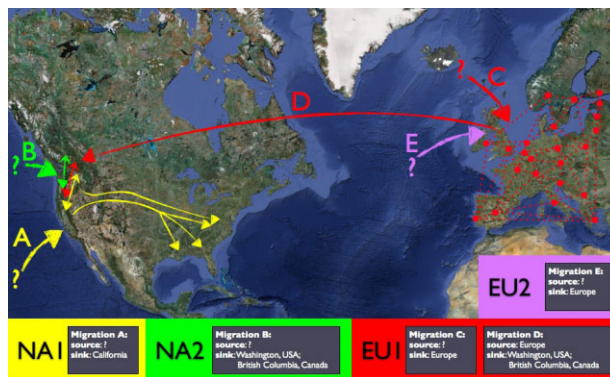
?
B
A
?
D
?
C
E
?

EU2
Migration E:
source: ?
sink: Europe

NA1
Migration A:
source: ?
sink: California

NA2
Migration B:
source: ?
sink: Washington, USA; British Columbia, Canada

EU1
Migration C:
source: ?
sink: Europe

Migration D:
source: Europe
sink: Washington, USA; British Columbia, Canada